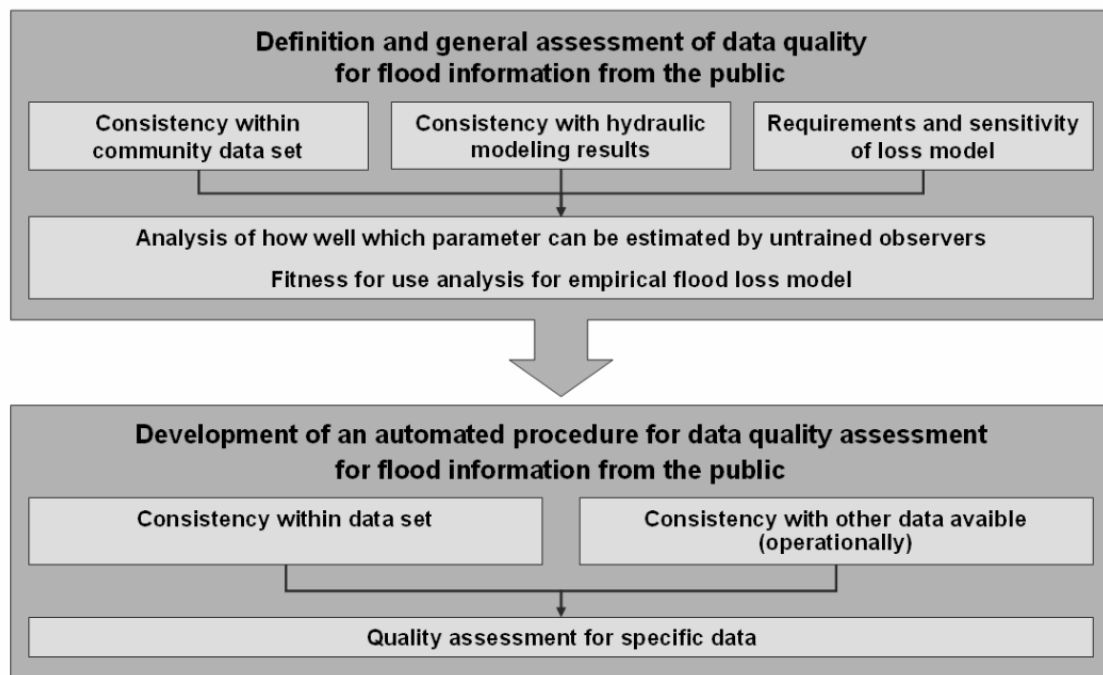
Definition and general assessment of data quality for flood information from the public

Consistency within community data set

Consistency with hydraulic modeling results

Requirements and sensitivity of loss model

Analysis of how well which parameter can be estimated by untrained observers

Fitness for use analysis for empirical flood loss model

Development of an automated procedure for data quality assessment for flood information from the public

Consistency within data set

Consistency with other data avaible (operationally)

Quality assessment for specific data